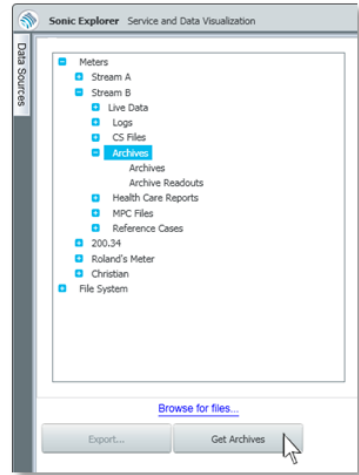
Sonic Explorer Service and Data Visualization

Data Sources

Meters
Stream A
Stream B
Live Data
Logs
CS Files
Archives
Archives
Archive Readouts
Health Care Reports
MPC Files
Reference Cases
200.34
Roland's Meter
Christian
File System

Browse for files...

Export...
Get Archives